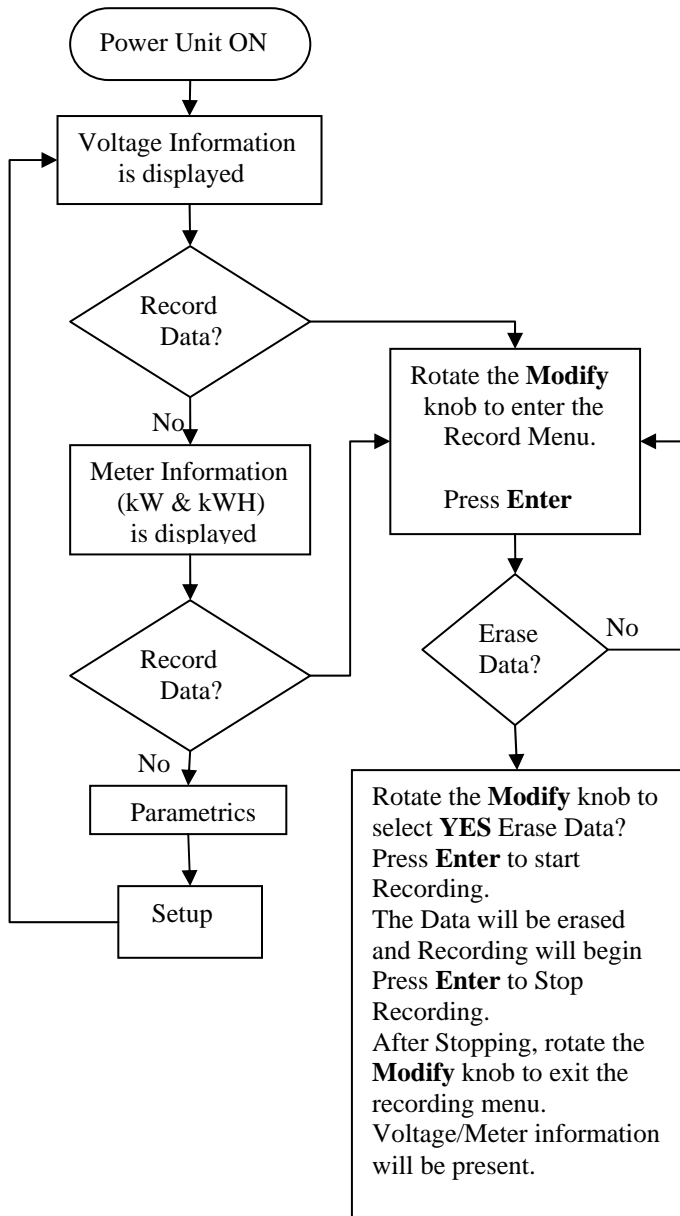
Power Unit ON

Voltage Information is displayed

Record Data?

No

Meter Information (kW & kWH) is displayed

Record Data?

No

Parametrics

Setup

Rotate the **Modify** knob to enter the Record Menu.

Press **Enter**

Erase Data?

No

Rotate the **Modify** knob to select **YES** Erase Data?
Press **Enter** to start Recording.
The Data will be erased and Recording will begin
Press **Enter** to Stop Recording.
After Stopping, rotate the **Modify** knob to exit the recording menu.
Voltage/Meter information will be present.